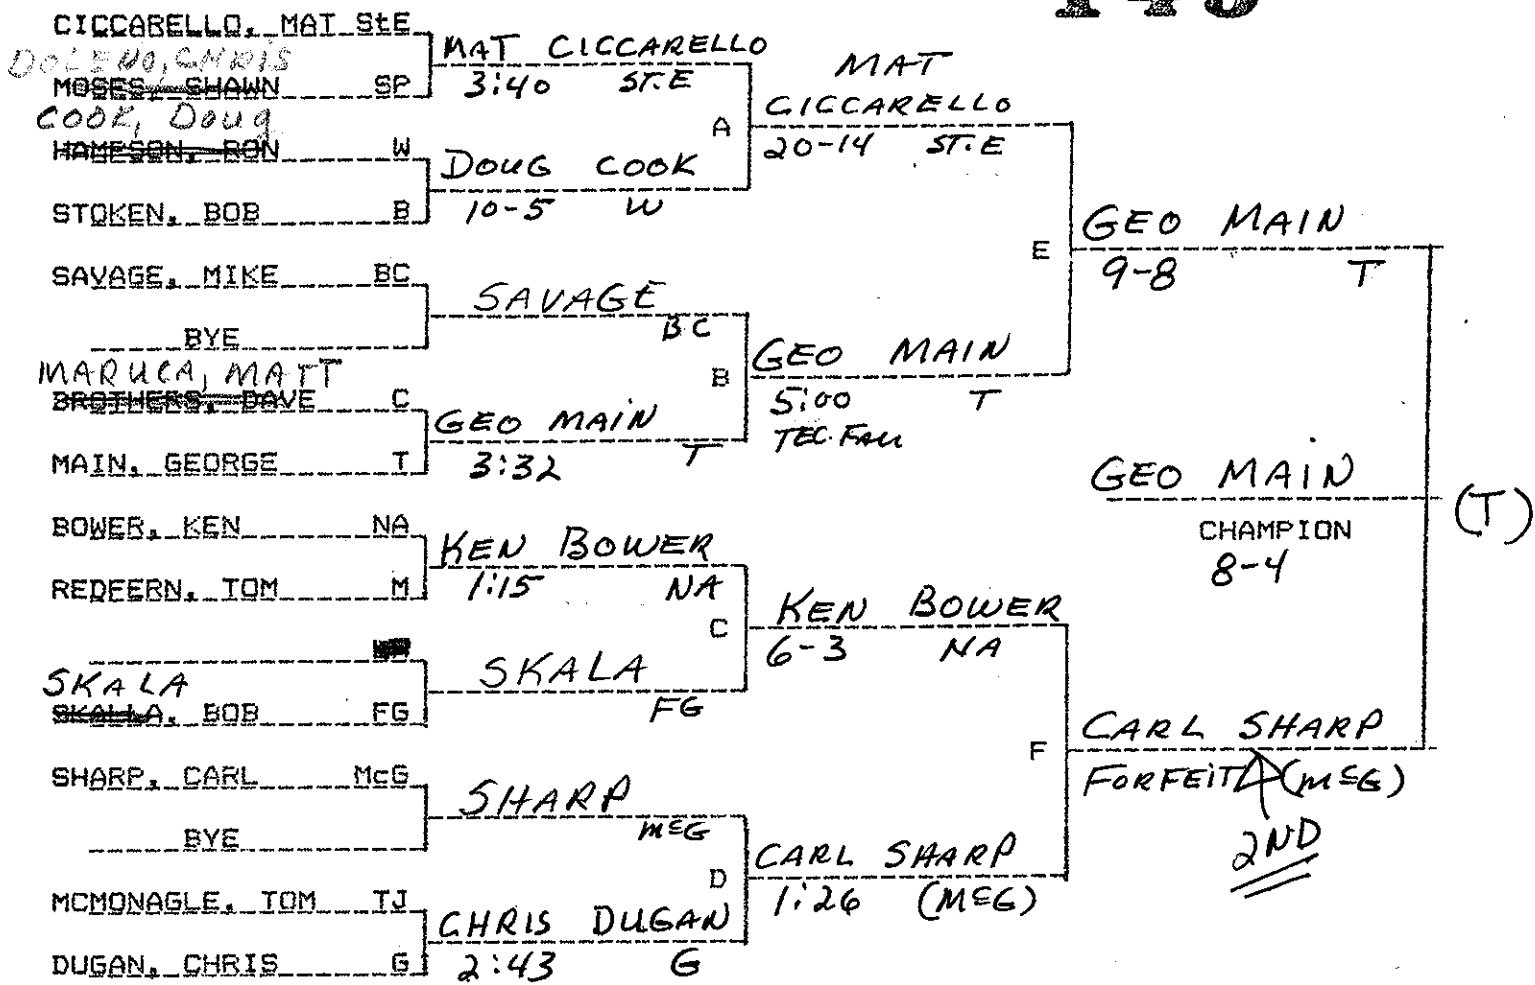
CICCARELLO, MAT StE
DOLENO, CHRIS
MOSES, SHAWN SP
COOK, Doug
HAMESON, RON W
STOKEN, BOB B
SAVAGE, MIKE BC
BYE
MARUCA, MATT
BROTHERS, DAVE C
MAIN, GEORGE T
BOWER, KEN NA
REDFERN, TOM M
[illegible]
SKALA
SKALLA, BOB FG
SHARP, CARL McG
BYE
MCMONAGLE, TOM TJ
DUGAN, CHRIS G

MAT CICCARELLO
3:40 ST.E
A
DOUG COOK
10-5 W
SAVAGE
BC
B
GEO MAIN
3:32 T
KEN BOWER
1:15 NA
C
SKALA
FG
SHARP
McG
D
CHRIS DUGAN
2:43 G

MAT CICCARELLO
20-14 ST.E
GEO MAIN
5:00 T
TEC. FALL
KEN BOWER
6-3 NA
CARL SHARP
1:26 (McG)

E
GEO MAIN
9-8 T
F
CARL SHARP
FORFEIT (McG)
2ND

GEO MAIN
CHAMPION
8-4
(T)